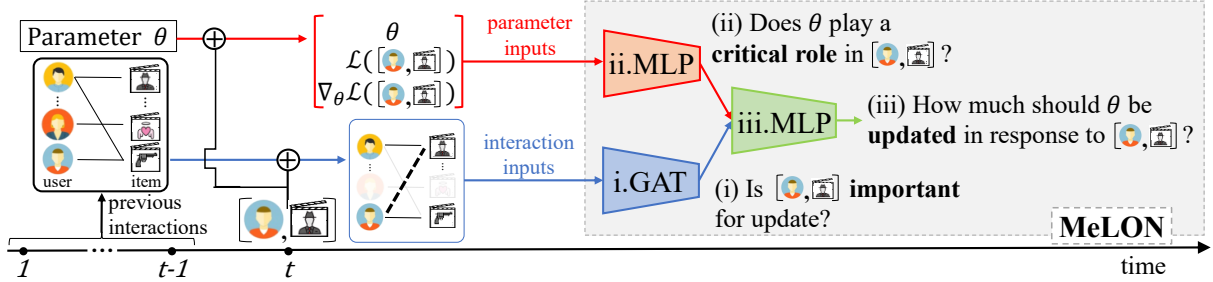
Parameter $\theta$

$\theta$
$\mathcal{L}([\ ,\ ])$
$\nabla_\theta \mathcal{L}([\ ,\ ])$

parameter inputs

ii.MLP

(ii) Does $\theta$ play a **critical role** in $[\ ,\ ]$ ?

iii.MLP

(iii) How much should $\theta$ be **updated** in response to $[\ ,\ ]$ ?

⋮

user item

interaction inputs

i.GAT

(i) Is $[\ ,\ ]$ **important** for update?

previous interactions

**MeLON**

1 ⋯ t-1 t

time